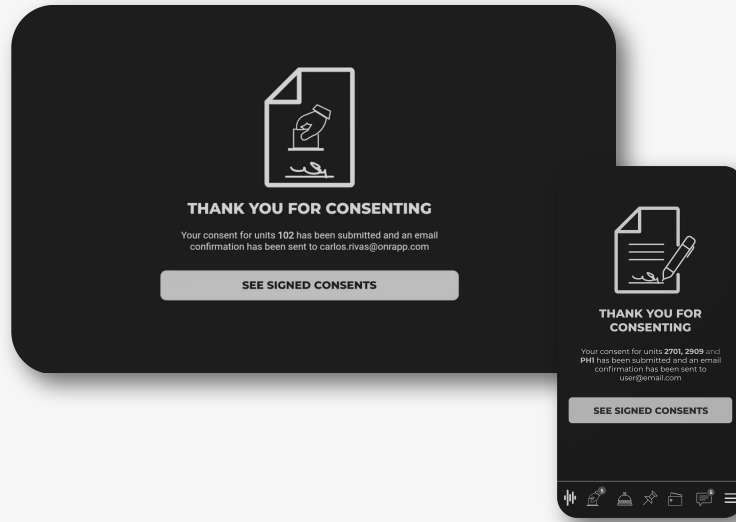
THANK YOU FOR CONSENTING

Your consent for units **102** has been submitted and an email confirmation has been sent to carlos.rivas@onrapp.com

SEE SIGNED CONSENTS

THANK YOU FOR CONSENTING

Your consent for units **2701, 2909** and **PH1** has been submitted and an email confirmation has been sent to user@email.com

SEE SIGNED CONSENTS